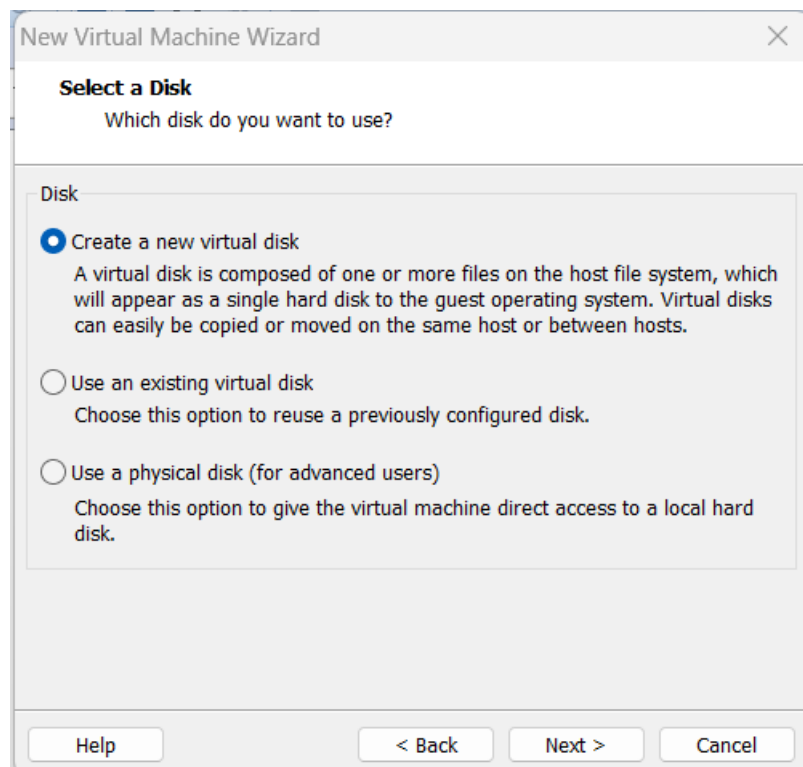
New Virtual Machine Wizard

Select a Disk
Which disk do you want to use?

Disk

Create a new virtual disk
A virtual disk is composed of one or more files on the host file system, which will appear as a single hard disk to the guest operating system. Virtual disks can easily be copied or moved on the same host or between hosts.

Use an existing virtual disk
Choose this option to reuse a previously configured disk.

Use a physical disk (for advanced users)
Choose this option to give the virtual machine direct access to a local hard disk.

Help
< Back
Next >
Cancel